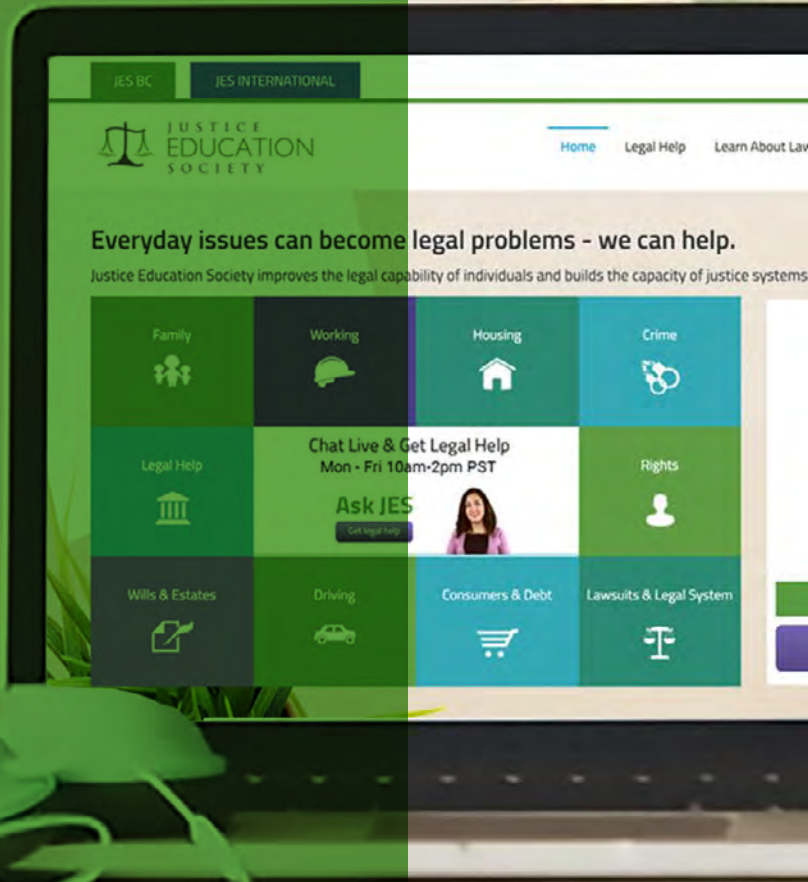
JES BC
JES INTERNATIONAL

JUSTICE EDUCATION SOCIETY

Home
Legal Help
Learn About Lav

Everyday issues can become legal problems - we can help.

Justice Education Society improves the legal capability of individuals and builds the capacity of justice systems

Family
Working
Housing
Crime
Legal Help
Chat Live & Get Legal Help
Mon - Fri 10am-2pm PST
Ask JES
Get legal help
Rights
Wills & Estates
Driving
Consumers & Debt
Lawsuits & Legal System